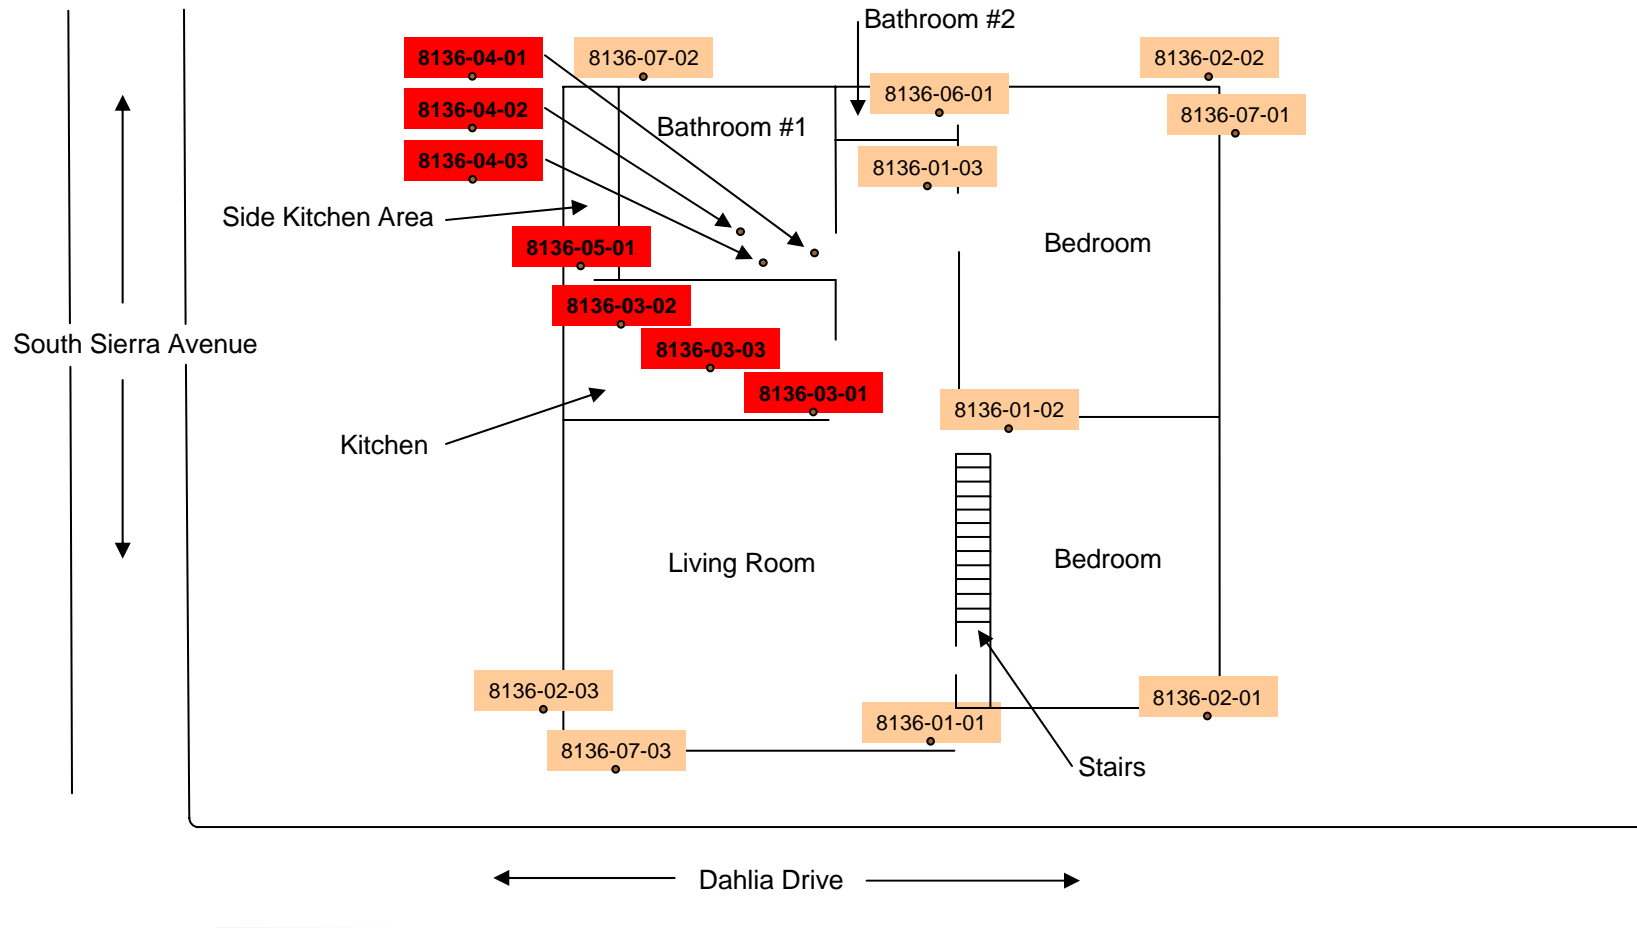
Bathroom #2

8136-04-01

8136-07-02

8136-02-02

8136-06-01

8136-04-02

8136-07-01

Bathroom #1

8136-04-03

8136-01-03

Side Kitchen Area

8136-05-01

Bedroom

8136-03-02

South Sierra Avenue

8136-03-03

8136-03-01

8136-01-02

Kitchen

Living Room

Bedroom

8136-02-03

8136-02-01

8136-01-01

8136-07-03

Stairs

Dahlia Drive